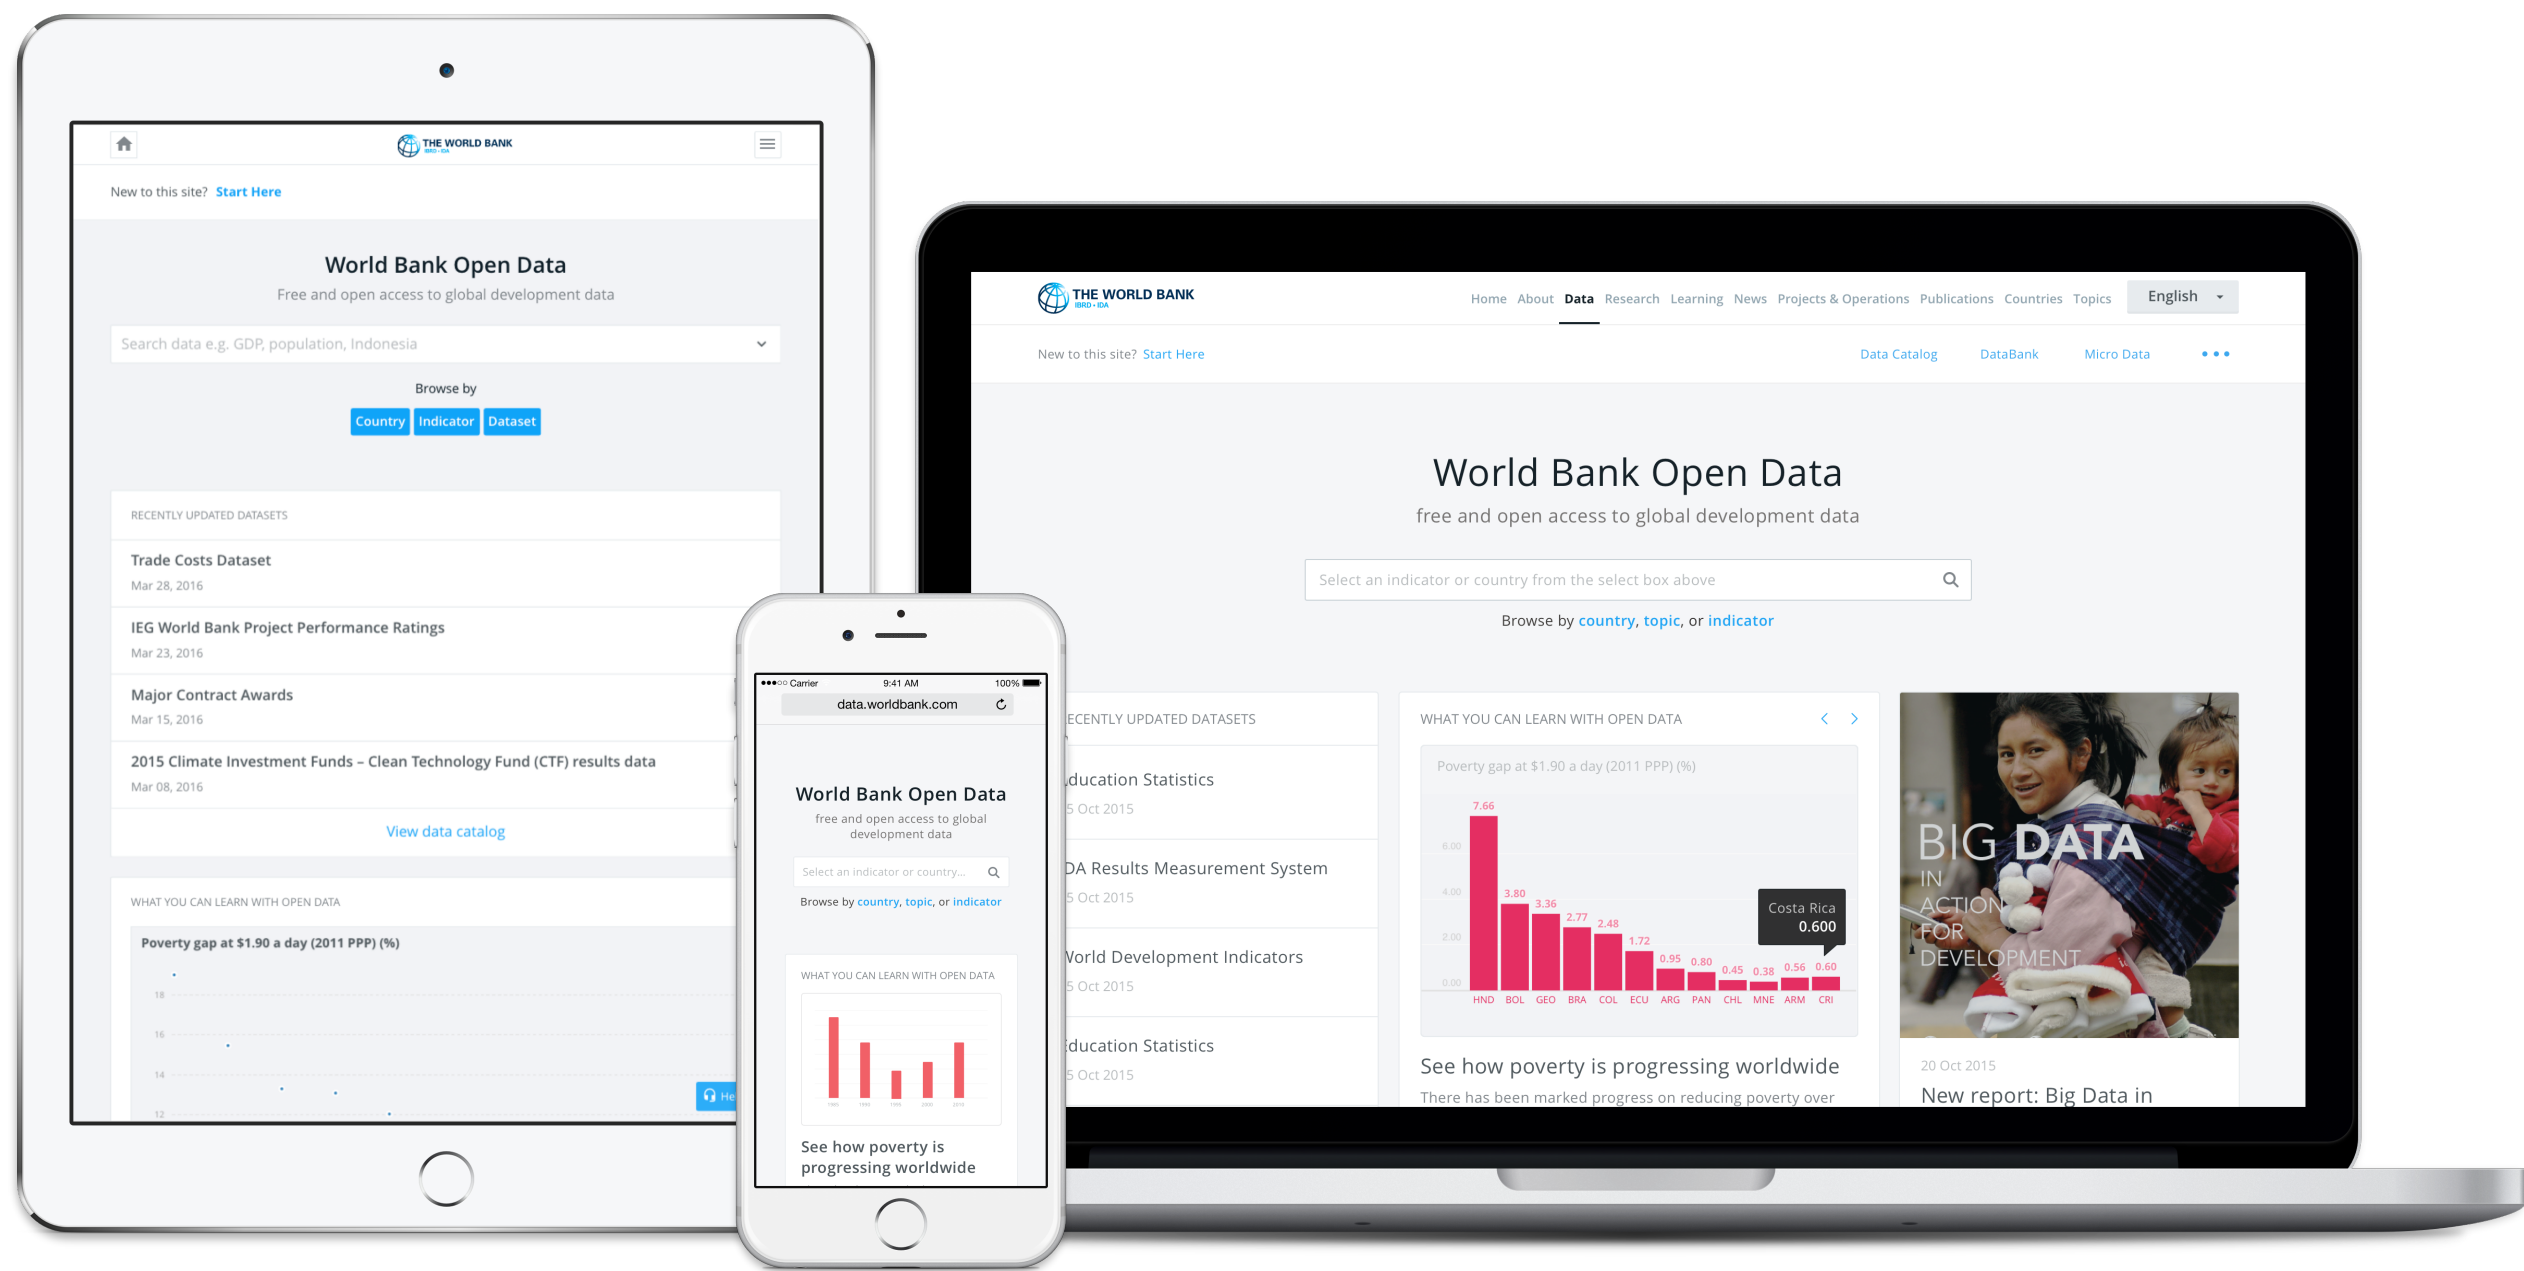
THE WORLD BANK

New to this site? Start Here

World Bank Open Data

Free and open access to global development data

Search data e.g. GDP, population, Indonesia

Browse by

Country Indicator Dataset

RECENTLY UPDATED DATASETS

Trade Costs Dataset
Mar 28, 2016

IEG World Bank Project Performance Ratings
Mar 23, 2016

Major Contract Awards
Mar 15, 2016

2015 Climate Investment Funds – Clean Technology Fund (CTF) results data
Mar 08, 2016

View data catalog

WHAT YOU CAN LEARN WITH OPEN DATA

Poverty gap at $1.90 a day (2011 PPP) (%)

18
16
14
12

He

●●●○○ Carrier 9:41 AM 100%
data.worldbank.com

World Bank Open Data

free and open access to global development data

Select an indicator or country...

Browse by country, topic, or indicator

WHAT YOU CAN LEARN WITH OPEN DATA

See how poverty is progressing worldwide

THE WORLD BANK
IBRD • IDA

Home About Data Research Learning News Projects & Operations Publications Countries Topics English

New to this site? Start Here

Data Catalog DataBank Micro Data •••

World Bank Open Data

free and open access to global development data

Select an indicator or country from the select box above

Browse by country, topic, or indicator

ECENTLY UPDATED DATASETS

ducation Statistics
5 Oct 2015

DA Results Measurement System
5 Oct 2015

Vorld Development Indicators
5 Oct 2015

ducation Statistics
5 Oct 2015

WHAT YOU CAN LEARN WITH OPEN DATA

Poverty gap at $1.90 a day (2011 PPP) (%)

7.66
6.00
4.00
3.80
3.36
2.77
2.48
2.00
1.72
0.95
0.80
0.45
0.38
0.56
0.60
0.00

HND BOL GEO BRA COL ECU ARG PAN CHL MNE ARM CRI

Costa Rica
0.600

See how poverty is progressing worldwide

There has been marked progress on reducing poverty over

BIG DATA
IN
ACTION
FOR
DEVELOPMENT

20 Oct 2015

New report: Big Data in